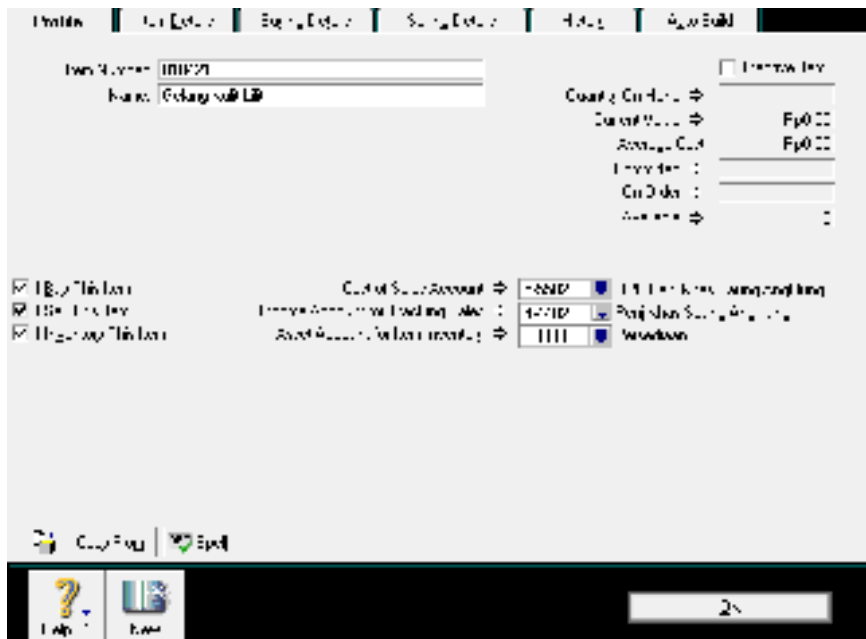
Profile | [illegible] | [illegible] | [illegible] | History | Auto-Build

Item Number 100021
Name Gelang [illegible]

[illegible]

Quantity On Hand ⇨
Current Value ⇨ Rp0.00
Average Cost Rp0.00
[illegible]
On Order
Available ⇨ 0

☑ I Buy This Item
☑ I Sell This Item
☑ I Inventory This Item

Cost of Sales Account ⇨ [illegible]
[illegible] ⇨ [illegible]
Asset Account for Item Inventory ⇨ 1111 Persediaan

Copy From | Spell

Help
New

OK